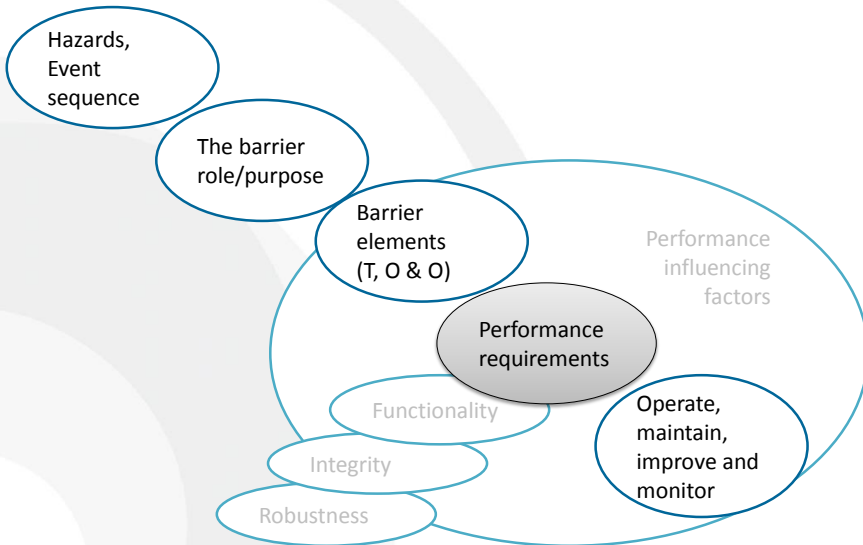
Hazards, Event sequence

The barrier role/purpose

Barrier elements (T, O & O)

Performance influencing factors

Performance requirements

Functionality

Integrity

Robustness

Operate, maintain, improve and monitor